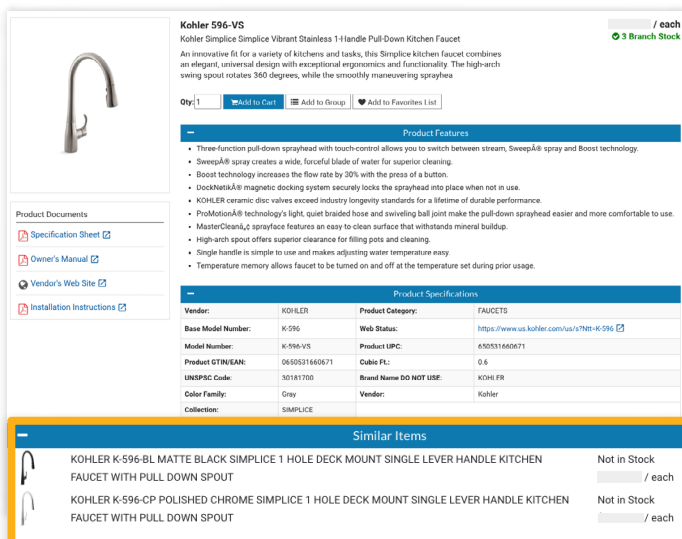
Kohler 596-VS

Kohler Simplice Simplice Vibrant Stainless 1-Handle Pull-Down Kitchen Faucet

An innovative fit for a variety of kitchens and tasks, this Simplice kitchen faucet combines an elegant, universal design with exceptional ergonomics and functionality. The high-arch swing spout rotates 360 degrees, while the smoothly maneuvering sprayhea

/ each
3 Branch Stock

Qty: 1 Add to Cart Add to Group Add to Favorites List

Product Documents
Specification Sheet
Owner's Manual
Vendor's Web Site
Installation Instructions

Product Features

- Three-function pull-down sprayhead with touch-control allows you to switch between stream, SweepÂ® spray and Boost technology.
- SweepÂ® spray creates a wide, forceful blade of water for superior cleaning.
- Boost technology increases the flow rate by 30% with the press of a button.
- DockNetikÂ® magnetic docking system securely locks the sprayhead into place when not in use.
- KOHLER ceramic disc valves exceed industry longevity standards for a lifetime of durable performance.
- ProMotionÂ® technology's light, quiet braided hose and swiveling ball joint make the pull-down sprayhead easier and more comfortable to use.
- MasterCleanâ„¢ sprayface features an easy-to-clean surface that withstands mineral buildup.
- High-arch spout offers superior clearance for filling pots and cleaning.
- Single handle is simple to use and makes adjusting water temperature easy.
- Temperature memory allows faucet to be turned on and off at the temperature set during prior usage.

Product Specifications

| Vendor: | KOHLER | Product Category: | FAUCETS |
|---|---|---|---|
| Base Model Number: | K-596 | Web Status: | https://www.us.kohler.com/us/s?Ntt=K-596 |
| Model Number: | K-596-VS | Product UPC: | 650531660671 |
| Product GTIN/EAN: | 0650531660671 | Cubic Ft.: | 0.6 |
| UNSPSC Code: | 30181700 | Brand Name DO NOT USE: | KOHLER |
| Color Family: | Gray | Vendor: | Kohler |
| Collection: | SIMPLICE | | |

Similar Items

KOHLER K-596-BL MATTE BLACK SIMPLICE 1 HOLE DECK MOUNT SINGLE LEVER HANDLE KITCHEN FAUCET WITH PULL DOWN SPOUT
Not in Stock
/ each

KOHLER K-596-CP POLISHED CHROME SIMPLICE 1 HOLE DECK MOUNT SINGLE LEVER HANDLE KITCHEN FAUCET WITH PULL DOWN SPOUT
Not in Stock
/ each